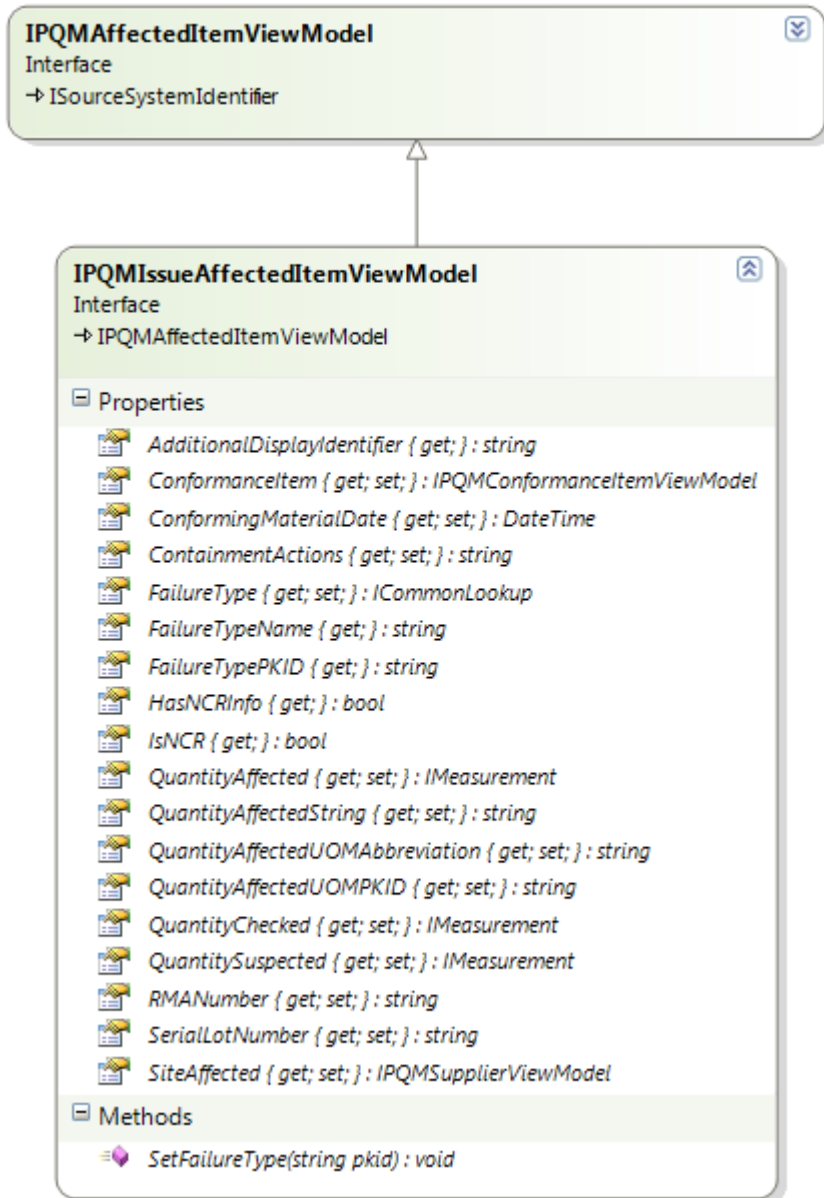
IPQMAffectedItemViewModel
Interface
→ ISourceSystemIdentifier

IPQMIssueAffectedItemViewModel
Interface
→ IPQMAffectedItemViewModel

Properties
AdditionalDisplayIdentifier { get; } : string
ConformanceItem { get; set; } : IPQMConformanceItemViewModel
ConformingMaterialDate { get; set; } : DateTime
ContainmentActions { get; set; } : string
FailureType { get; set; } : ICommonLookup
FailureTypeName { get; } : string
FailureTypePKID { get; } : string
HasNCRInfo { get; } : bool
IsNCR { get; } : bool
QuantityAffected { get; set; } : IMeasurement
QuantityAffectedString { get; set; } : string
QuantityAffectedUOMAbbreviation { get; set; } : string
QuantityAffectedUOMPKID { get; set; } : string
QuantityChecked { get; set; } : IMeasurement
QuantitySuspected { get; set; } : IMeasurement
RMANumber { get; set; } : string
SerialLotNumber { get; set; } : string
SiteAffected { get; set; } : IPQMSupplierViewModel

Methods
SetFailureType(string pkid) : void